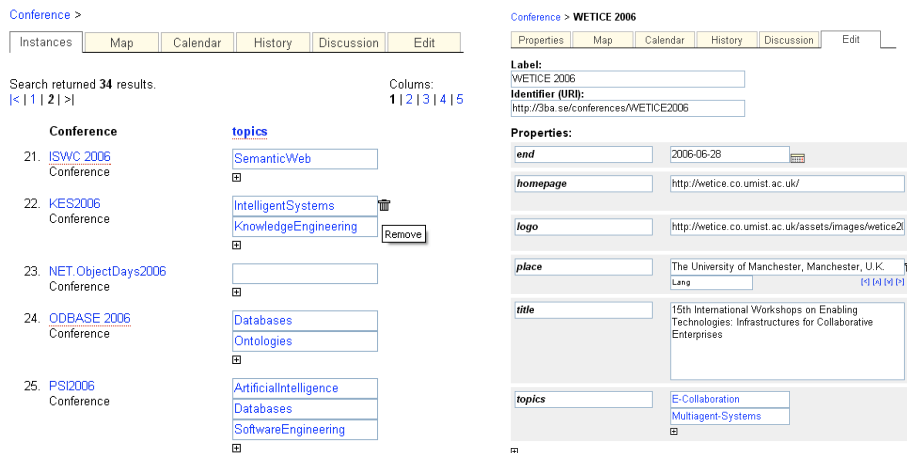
Conference >

Instances | Map | Calendar | History | Discussion | Edit

Search returned **34** results.
|< | 1 | **2** | >|

Colums:
**1** | 2 | 3 | 4 | 5

| | Conference | topics |
|---|---|---|
| 21. | ISWC 2006 Conference | SemanticWeb |
| 22. | KES2006 Conference | IntelligentSystems, KnowledgeEngineering |
| 23. | NET.ObjectDays2006 Conference | |
| 24. | ODBASE 2006 Conference | Databases, Ontologies |
| 25. | PSI2006 Conference | ArtificialIntelligence, Databases, SoftwareEngineering |

Remove

Conference > **WETICE 2006**

Properties | Map | Calendar | History | Discussion | Edit

**Label:**
WETICE 2006
**Identifier (URI):**
http://3ba.se/conferences/WETICE2006

**Properties:**

| | |
|---|---|
| *end* | 2006-06-28 |
| *homepage* | http://wetice.co.umist.ac.uk/ |
| *logo* | http://wetice.co.umist.ac.uk/assets/images/wetice2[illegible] |
| *place* | The University of Manchester, Manchester, U.K. Lang [<] [^] [v] [>] |
| *title* | 15th International Workshops on Enabling Technologies: Infrastructures for Collaborative Enterprises |
| *topics* | E-Collaboration, Multiagent-Systems |